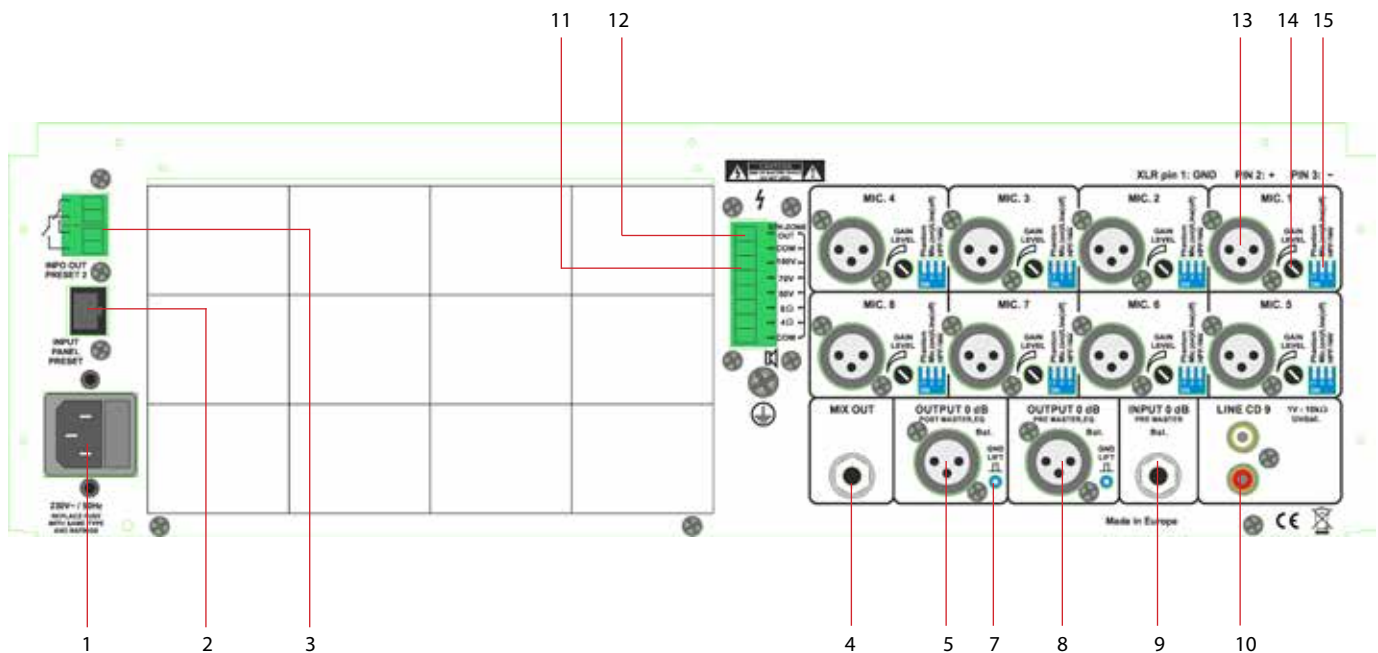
11 12 13 14 15

XLR pin 1: GND PIN 2: + PIN 3: –

INFO OUT PRESET 2

INPUT PANEL PRESET

230V~ / 50Hz
REPLACE FUSE WITH SAME TYPE AND RATINGS

OUT
COM
100V
70V
50V
8Ω
4Ω
COM

MIC. 4 GAIN LEVEL
MIC. 3 GAIN LEVEL
MIC. 2 GAIN LEVEL
MIC. 1 GAIN LEVEL
MIC. 8 GAIN LEVEL
MIC. 7 GAIN LEVEL
MIC. 6 GAIN LEVEL
MIC. 5 GAIN LEVEL

MIX OUT
OUTPUT 0 dB POST MASTER,EQ Bal. GND LIFT
OUTPUT 0 dB PRE MASTER,EQ Bal. GND LIFT
INPUT 0 dB PRE MASTER Bal.
LINE CD 9 1V - 10kΩ Unbal.

Made in Europe

CE

1 2 3 4 5 7 8 9 10